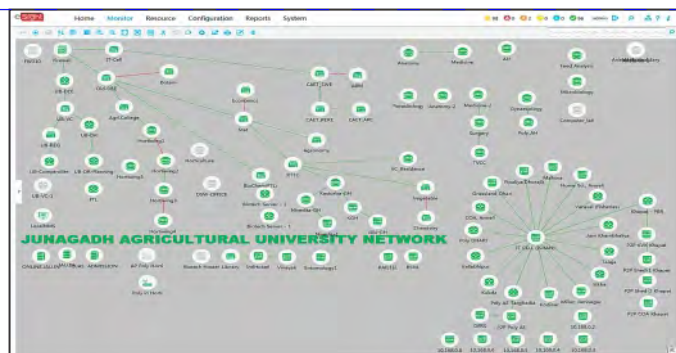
Home Monitor Resource Configuration Reports System

JUNAGADH AGRICULTURAL UNIVERSITY NETWORK

Internet
Firewall
IT-Cell
UB-DES
UB-LIC
UB-BEG
UB-Comptroller
UB-VC-1
LocalWeb
ONLINE GUEST
Hostel
Agri College
Horticulture
Horticulture
Hostel
Estate
Anatomy
Medicine
AH
Food Analysis
Microbiology
Computer_lab
Parasitology
Anatomy
Surgery
Poly AH
TVCC
IT CELL GUNAIT
Grassland
COA Amreli
Poly DHARI
Poly AH Targhadia
Horticulture
Anatomy
Extension
Surgery
Gynaecology
Poly SH
Animal Husbandry
Sector
Residence
Library
Veterinary
Poly SH Hostel
Hostel
Hostel
Home Sci.
PTC
Agronomy
CAET
Dairy
Biochemistry
Fisheries
VC_Residence
Junagadh
Entomology
ADMINISTRATION
ONLINE
Poly
Branch
GIS
AGRI Poly Dahod
Lab
Kodinar
Poly
Dhari
Amreli
PGP
Sidsar
Vanthali
Veraval
Mahuva
Mangrol
Tantoli
Bhuj
Nana Kandhasar
Dhandhuka
Khapat
Jam Khambhalia
Naliya
Visnagar
Porbandar
Navsari
Halvad
Kadodara
Poly Khapat
Manavadar
Dhrol
Tajpur
Keshod
Poly
PGP Mandvi
Khapat
Poly Dhari
PGP COA Khapat
10.248.0.2
10.248.0.3
10.248.0.4
10.248.0.5
10.248.0.6